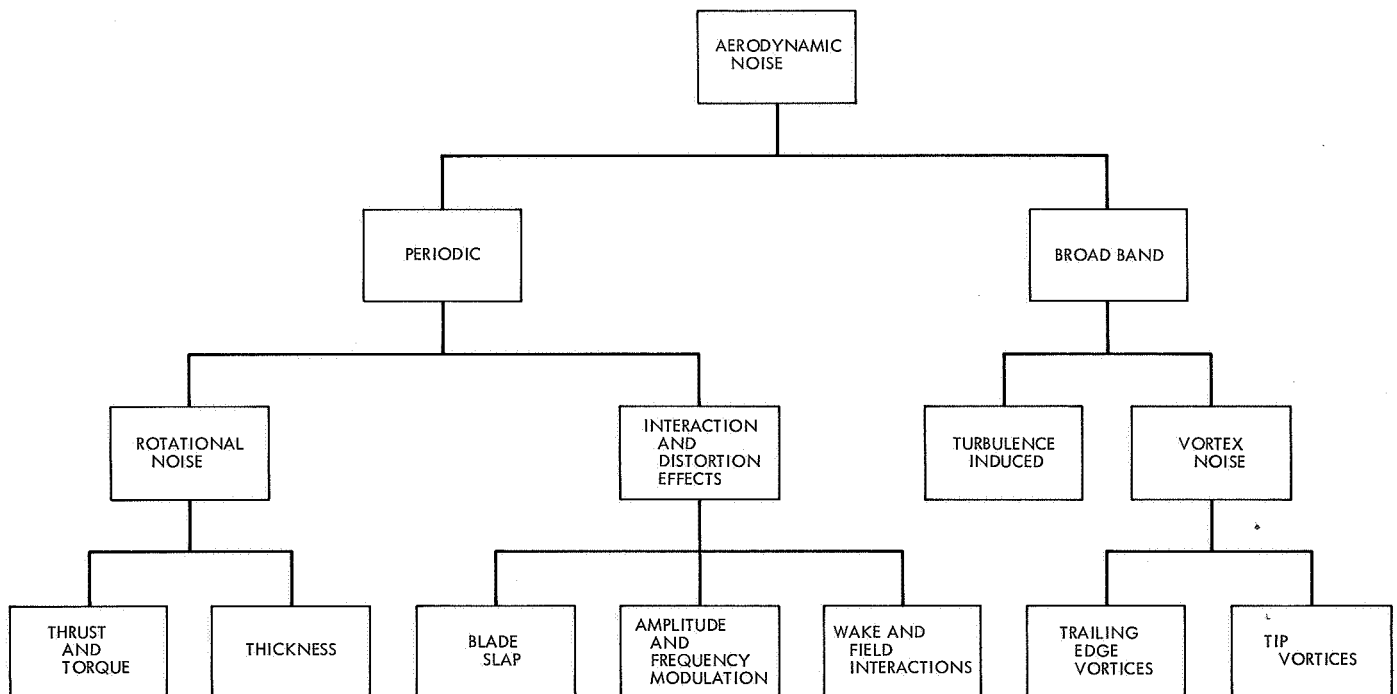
AERODYNAMIC NOISE

PERIODIC

BROAD BAND

ROTATIONAL NOISE

INTERACTION AND DISTORTION EFFECTS

TURBULENCE INDUCED

VORTEX NOISE

THRUST AND TORQUE

THICKNESS

BLADE SLAP

AMPLITUDE AND FREQUENCY MODULATION

WAKE AND FIELD INTERACTIONS

TRAILING EDGE VORTICES

TIP VORTICES